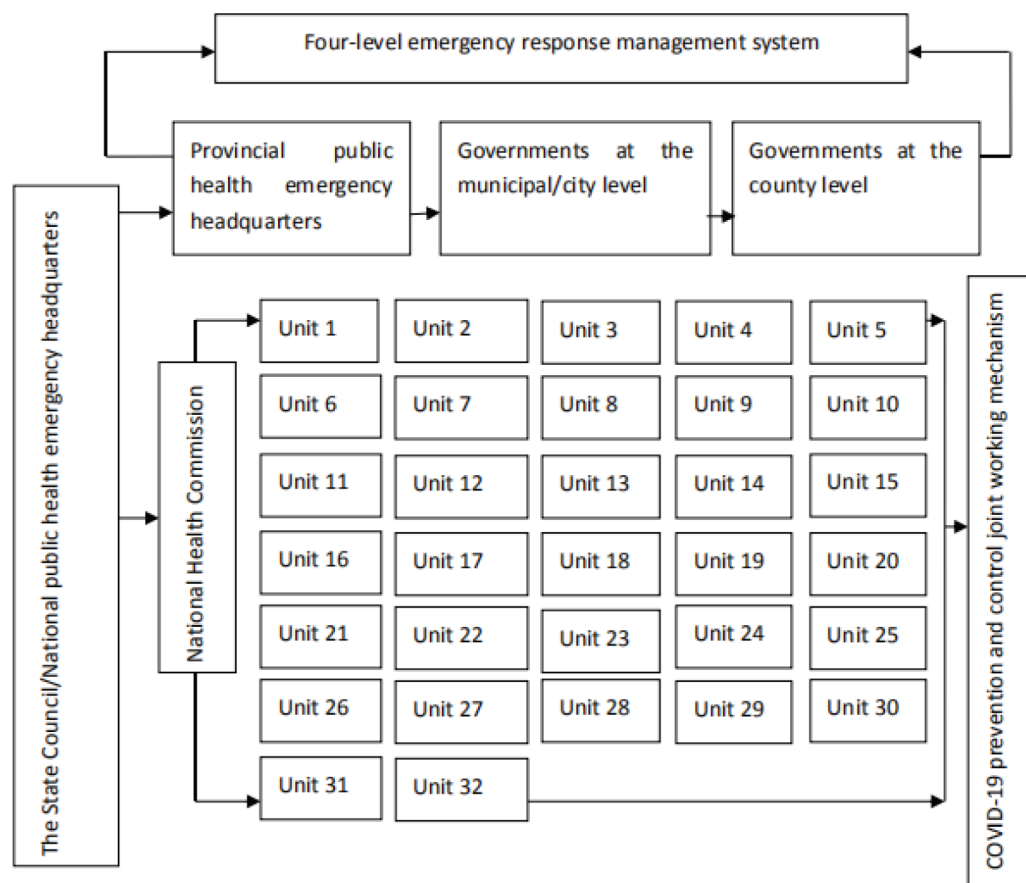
Four-level emergency response management system

Provincial public health emergency headquarters

Governments at the municipal/city level

Governments at the county level

The State Council/National public health emergency headquarters

National Health Commission

| Unit 1 | Unit 2 | Unit 3 | Unit 4 | Unit 5 |
|---|---|---|---|---|
| Unit 6 | Unit 7 | Unit 8 | Unit 9 | Unit 10 |
| Unit 11 | Unit 12 | Unit 13 | Unit 14 | Unit 15 |
| Unit 16 | Unit 17 | Unit 18 | Unit 19 | Unit 20 |
| Unit 21 | Unit 22 | Unit 23 | Unit 24 | Unit 25 |
| Unit 26 | Unit 27 | Unit 28 | Unit 29 | Unit 30 |
| Unit 31 | Unit 32 | | | |

COVID-19 prevention and control joint working mechanism